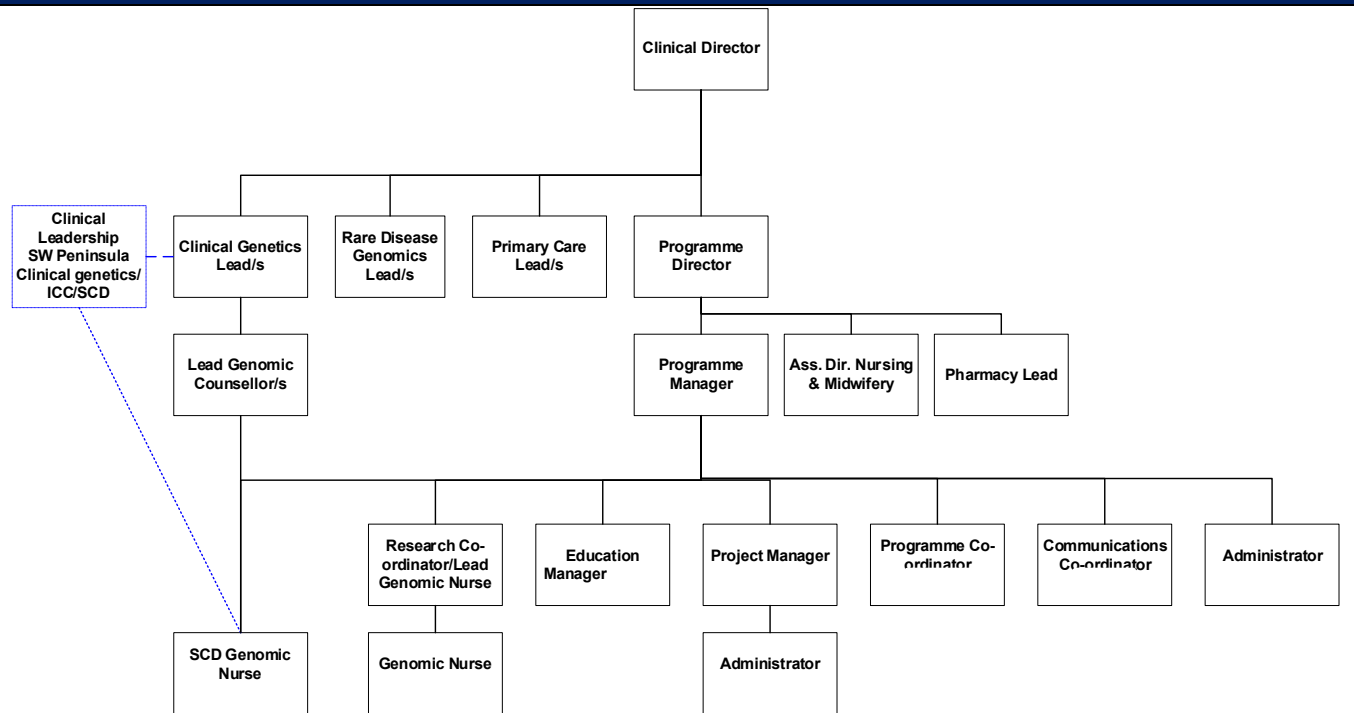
Clinical Director

Clinical Leadership SW Peninsula Clinical genetics/ ICC/SCD

Clinical Genetics Lead/s

Rare Disease Genomics Lead/s

Primary Care Lead/s

Programme Director

Lead Genomic Counsellor/s

Programme Manager

Ass. Dir. Nursing & Midwifery

Pharmacy Lead

Research Co-ordinator/Lead Genomic Nurse

Education Manager

Project Manager

Programme Co-ordinator

Communications Co-ordinator

Administrator

SCD Genomic Nurse

Genomic Nurse

Administrator